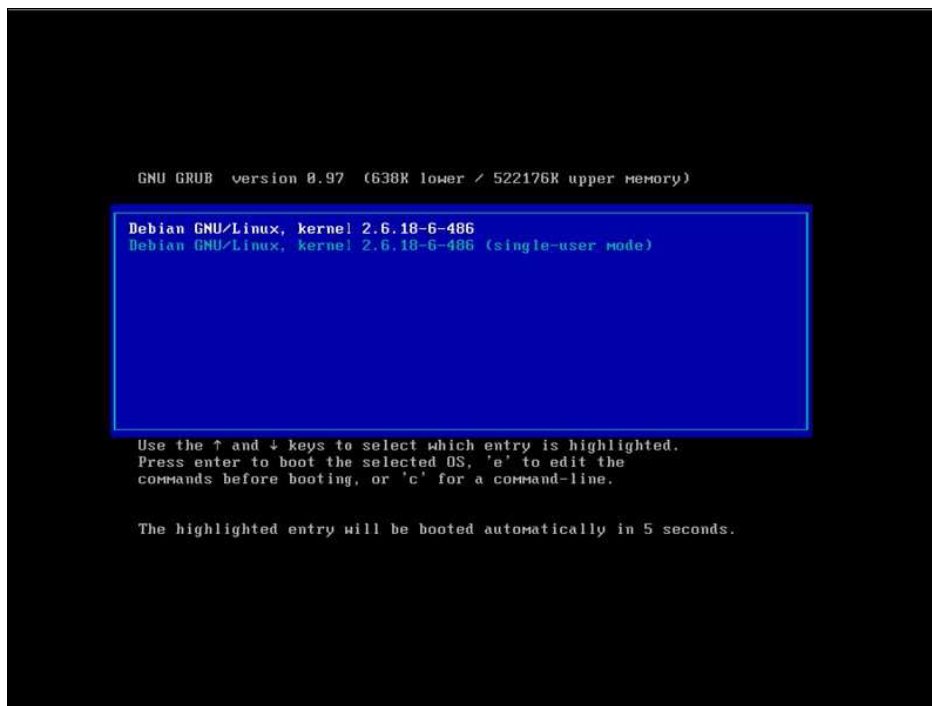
GNU GRUB version 0.97 (638K lower / 522176K upper memory)

Debian GNU/Linux, kernel 2.6.18-6-486
Debian GNU/Linux, kernel 2.6.18-6-486 (single-user mode)

Use the ↑ and ↓ keys to select which entry is highlighted.
Press enter to boot the selected OS, 'e' to edit the commands before booting, or 'c' for a command-line.

The highlighted entry will be booted automatically in 5 seconds.